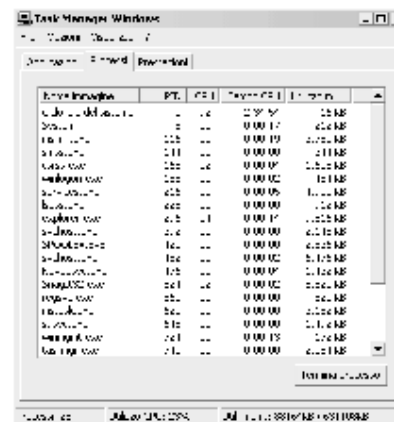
Task Manager Windows

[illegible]

Applications | Processes | Performance

| Image Name | PID | CPU | CPU Time | Memory |
|---|---|---|---|---|
| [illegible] | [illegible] | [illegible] | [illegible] | 16 KB |
| System | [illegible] | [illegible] | 0:00:17 | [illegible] KB |
| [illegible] | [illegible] | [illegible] | 0:00:19 | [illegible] KB |
| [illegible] | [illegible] | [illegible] | 0:00:00 | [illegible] KB |
| csrss.exe | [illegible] | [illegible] | 0:00:07 | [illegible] KB |
| winlogon.exe | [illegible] | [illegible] | 0:00:02 | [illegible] KB |
| services.exe | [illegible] | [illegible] | 0:00:05 | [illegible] KB |
| lsass.exe | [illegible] | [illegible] | 0:00:00 | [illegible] KB |
| explorer.exe | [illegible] | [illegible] | 0:00:17 | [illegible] KB |
| svchost.exe | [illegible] | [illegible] | 0:00:00 | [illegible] KB |
| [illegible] | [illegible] | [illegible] | 0:00:00 | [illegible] KB |
| svchost.exe | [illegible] | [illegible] | 0:00:00 | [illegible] KB |
| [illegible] | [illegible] | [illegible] | 0:00:07 | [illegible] KB |
| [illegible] | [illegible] | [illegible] | 0:00:02 | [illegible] KB |
| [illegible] | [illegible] | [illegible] | 0:00:00 | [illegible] KB |
| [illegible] | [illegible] | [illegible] | 0:00:00 | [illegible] KB |
| svchost.exe | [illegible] | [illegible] | 0:00:00 | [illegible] KB |
| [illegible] | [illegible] | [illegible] | 0:00:13 | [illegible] KB |
| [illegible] | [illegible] | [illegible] | 0:00:00 | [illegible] KB |

End Process

Processes: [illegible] | CPU Usage: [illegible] | Commit Charge: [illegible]